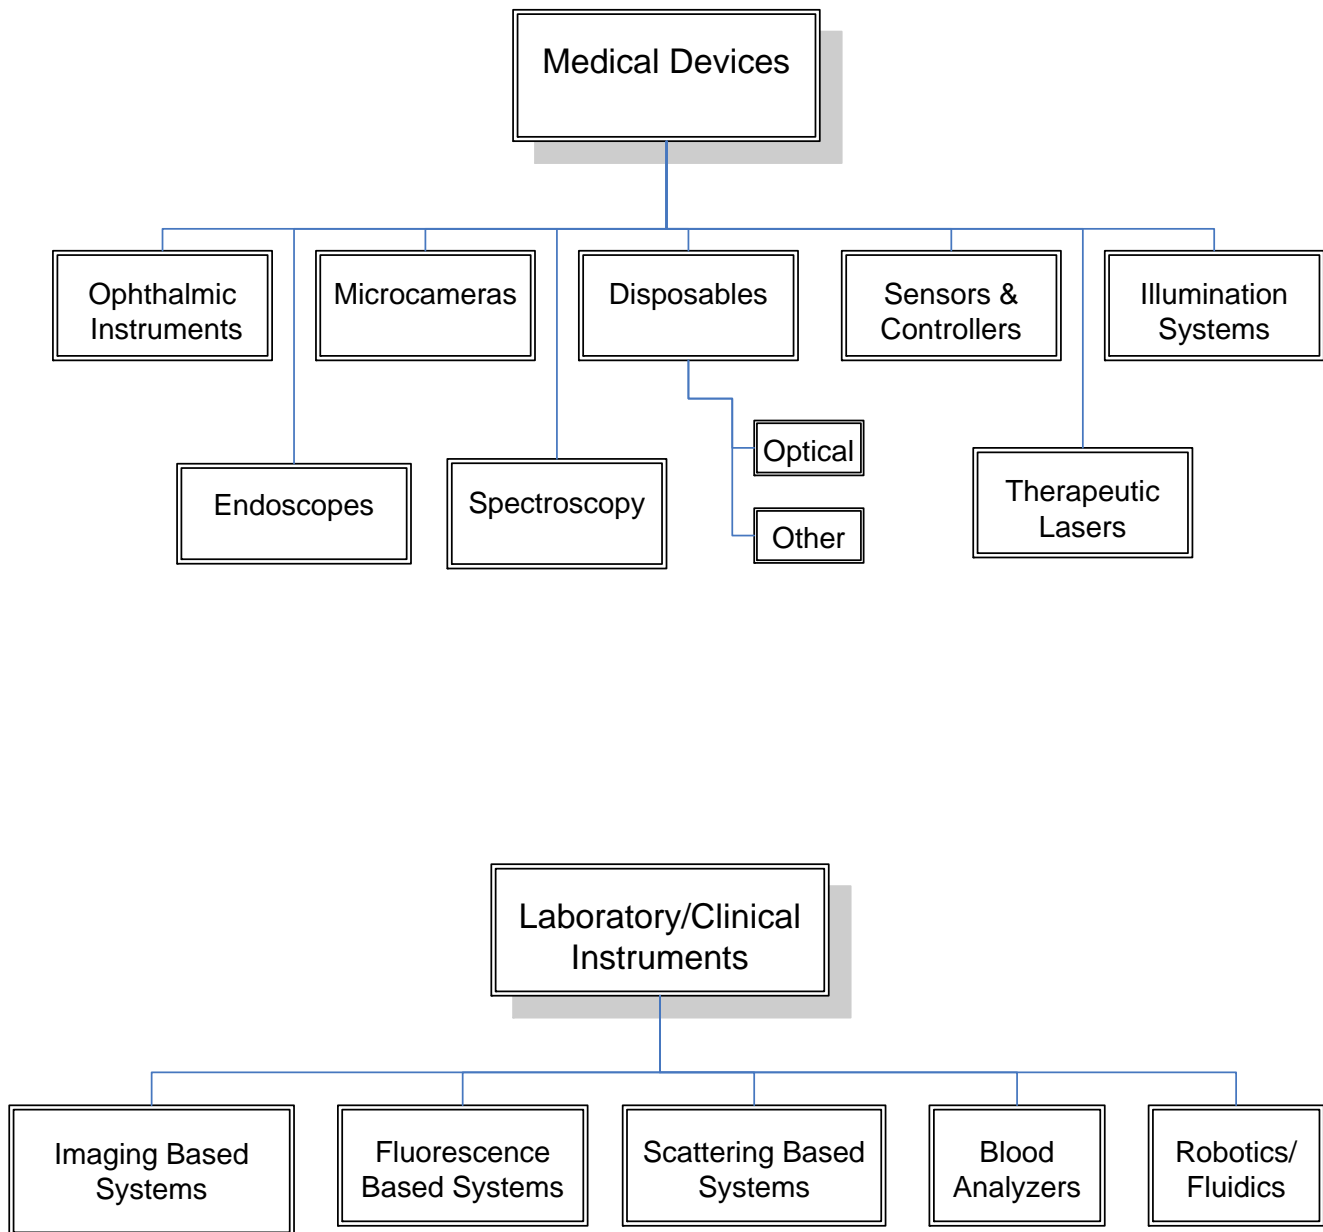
Medical Devices

Ophthalmic Instruments

Microcameras

Disposables

Sensors & Controllers

Illumination Systems

Endoscopes

Spectroscopy

Optical

Other

Therapeutic Lasers

Laboratory/Clinical Instruments

Imaging Based Systems

Fluorescence Based Systems

Scattering Based Systems

Blood Analyzers

Robotics/ Fluidics